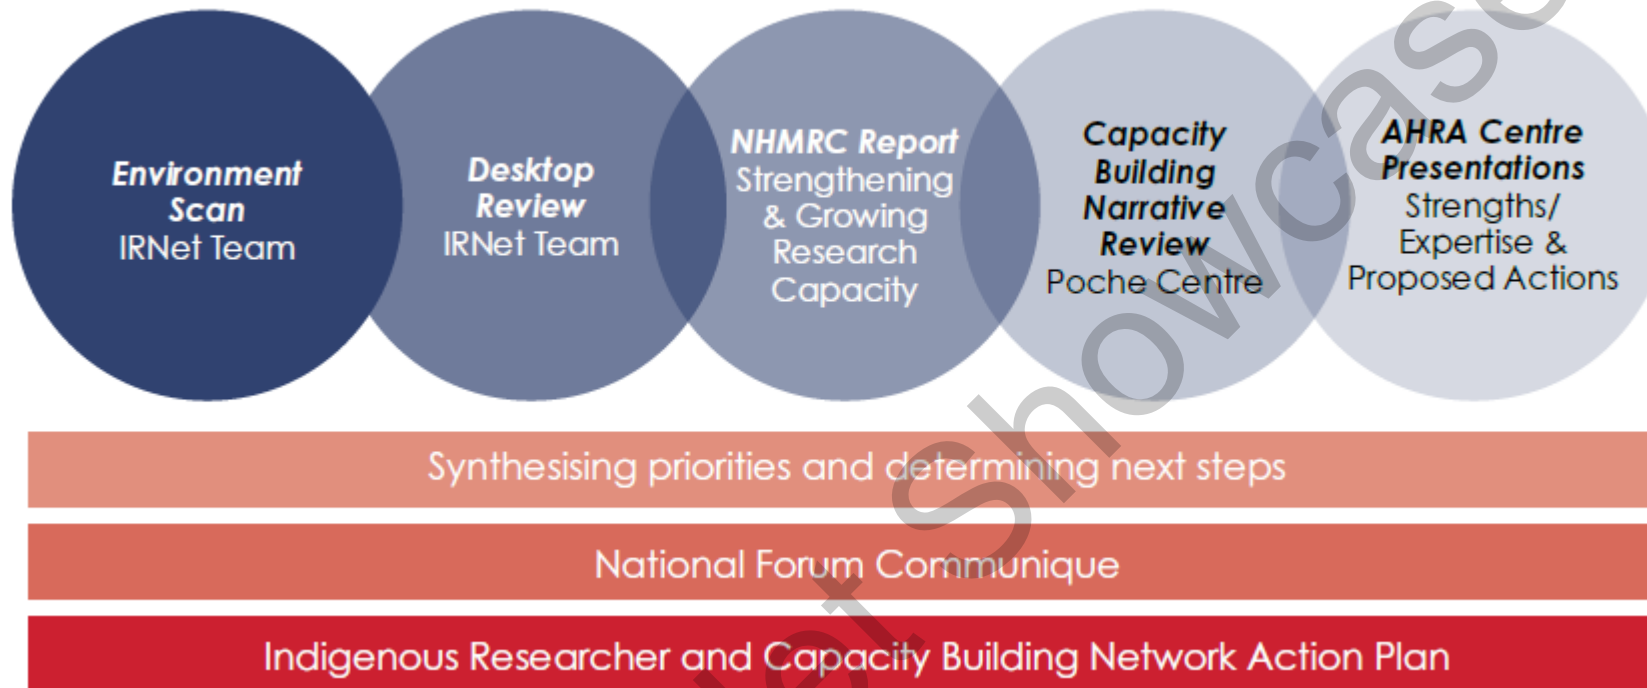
Environment Scan
IRNet Team

Desktop Review
IRNet Team

NHMRC Report
Strengthening & Growing Research Capacity

Capacity Building Narrative Review
Poche Centre

AHRA Centre Presentations
Strengths/ Expertise & Proposed Actions

Synthesising priorities and determining next steps

National Forum Communique

Indigenous Researcher and Capacity Building Network Action Plan

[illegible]et Showcase